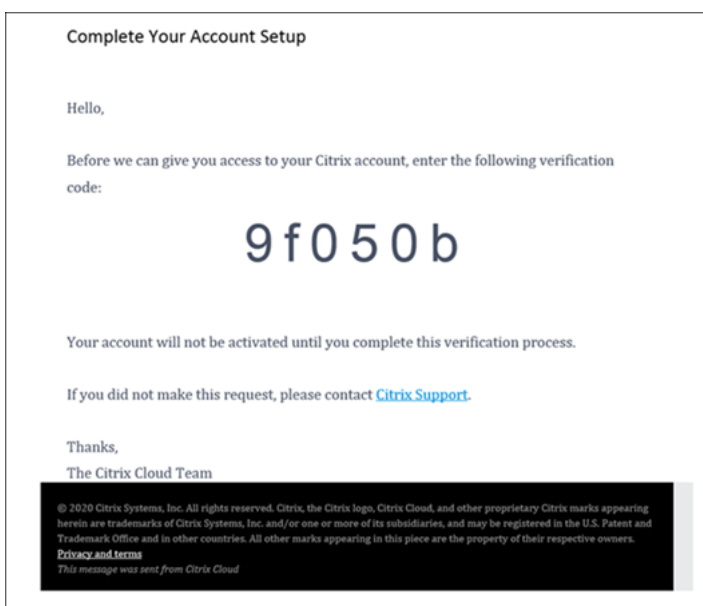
Complete Your Account Setup

Hello,

Before we can give you access to your Citrix account, enter the following verification code:

9f050b

Your account will not be activated until you complete this verification process.

If you did not make this request, please contact Citrix Support.

Thanks,
The Citrix Cloud Team

© 2020 Citrix Systems, Inc. All rights reserved. Citrix, the Citrix logo, Citrix Cloud, and other proprietary Citrix marks appearing herein are trademarks of Citrix Systems, Inc. and/or one or more of its subsidiaries, and may be registered in the U.S. Patent and Trademark Office and in other countries. All other marks appearing in this piece are the property of their respective owners.
Privacy and terms
This message was sent from Citrix Cloud